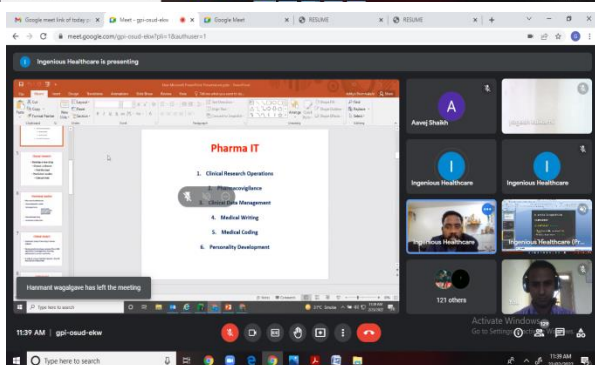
Google meet link of today | Meet - gpi-osud-ekw | Google Meet | RESUME | RESUME

meet.google.com/gpi-osud-ekw?pli=1&authuser=1

Ingenious Healthcare is presenting

Pharma IT

1. Clinical Research Operations
2. Pharmacovigilence
3. Clinical Data Management
4. Medical Writing
5. Medical Coding
6. Personality Development

Aavej Shaikh

Ingenious Healthcare

Ingenious Healthcare

Ingenious Healthcare

Ingenious Healthcare (Pr...

121 others

Hanmant wagalgave has left the meeting

11:39 AM | gpi-osud-ekw

Activate Windows
Go to Settings to activate Windows.

Type here to search

11:39 AM